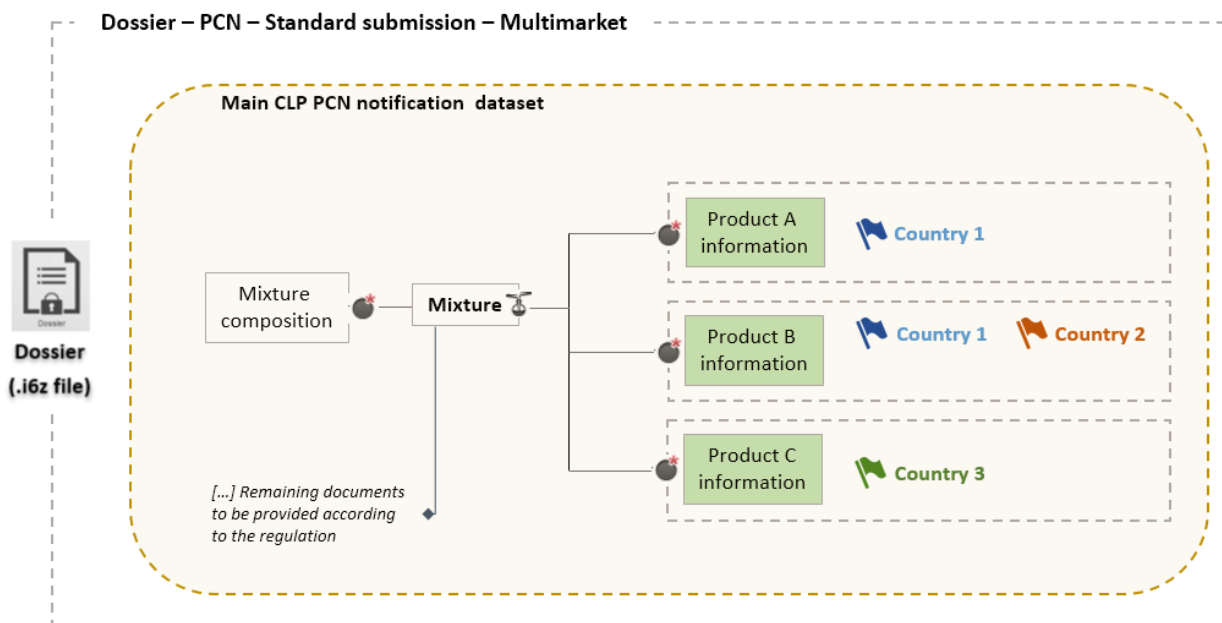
Dossier – PCN – Standard submission – Multimarket

Main CLP PCN notification dataset

Dossier

Dossier (.i6z file)

Mixture composition

Mixture

Product A information

Country 1

Product B information

Country 1

Country 2

Product C information

Country 3

[...] Remaining documents to be provided according to the regulation